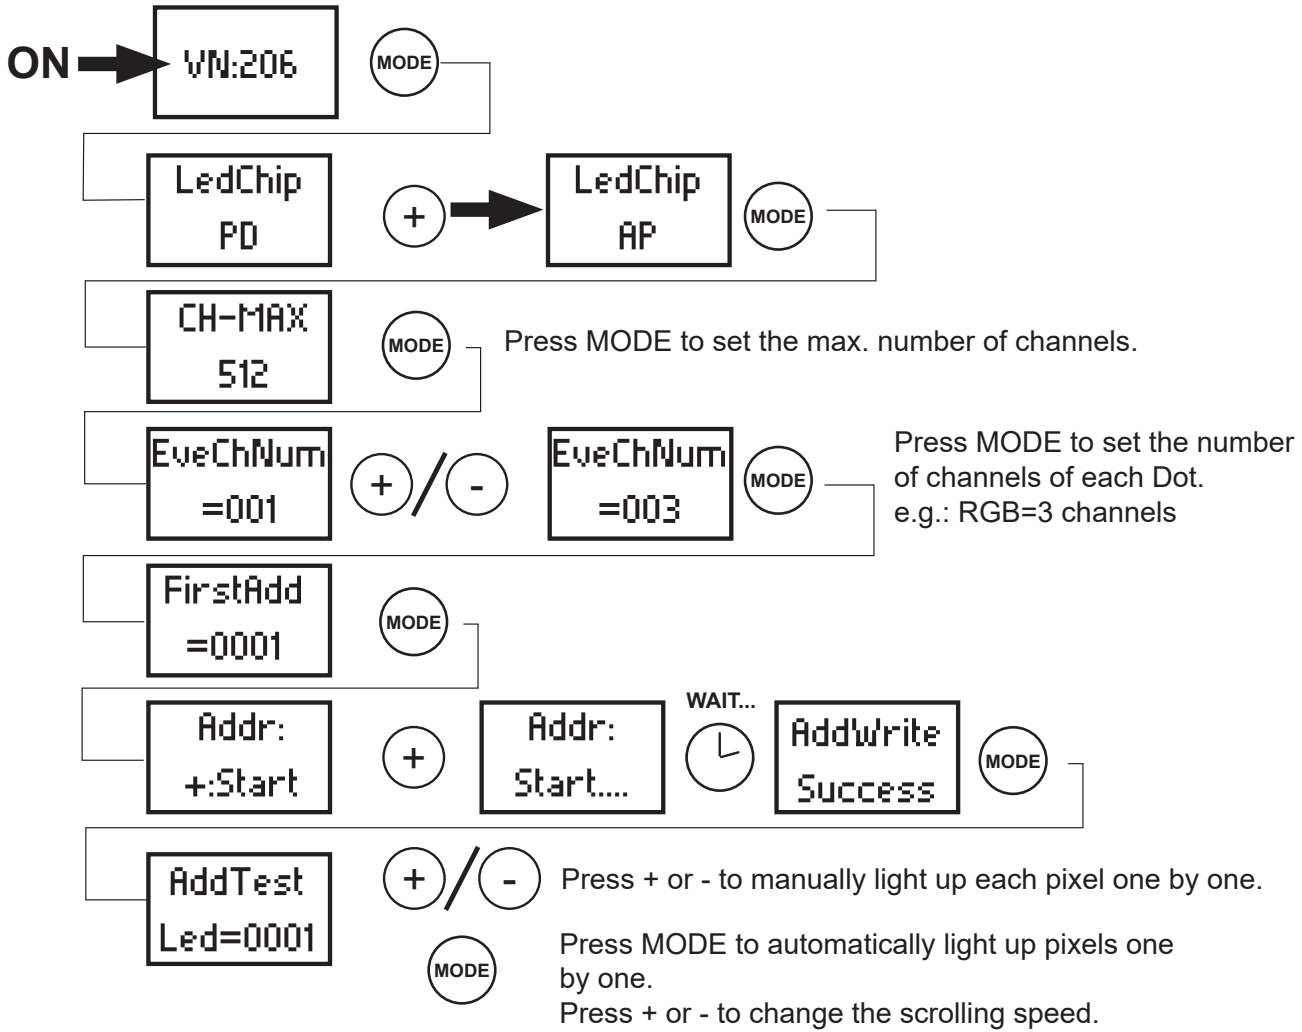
ON

VN:206

MODE

LedChip
PD

+

LedChip
AP

MODE

CH-MAX
512

MODE

Press MODE to set the max. number of channels.

EveChNum
=001

+ / -

EveChNum
=003

MODE

Press MODE to set the number of channels of each Dot.
e.g.: RGB=3 channels

FirstAdd
=0001

MODE

Addr:
+:Start

+

Addr:
Start....

WAIT...

AddWrite
Success

MODE

AddTest
Led=0001

+ / -

Press + or - to manually light up each pixel one by one.

MODE

Press MODE to automatically light up pixels one by one.
Press + or - to change the scrolling speed.